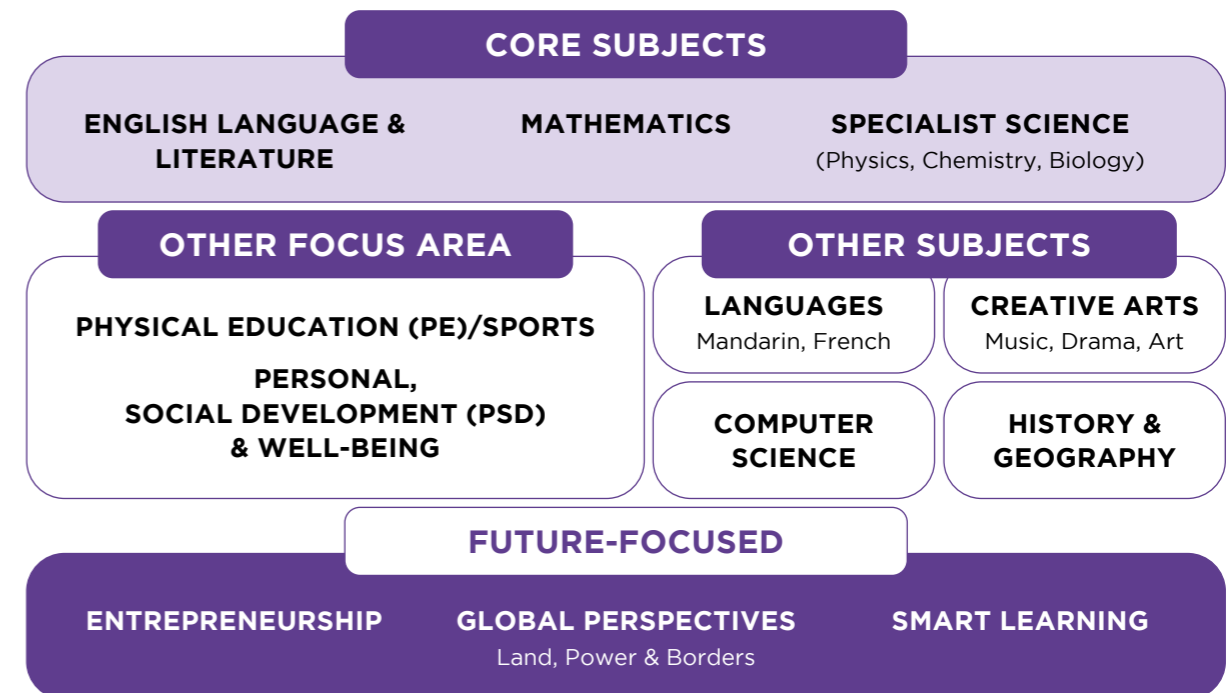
CORE SUBJECTS

ENGLISH LANGUAGE & LITERATURE

MATHEMATICS

SPECIALIST SCIENCE
(Physics, Chemistry, Biology)

OTHER FOCUS AREA

PHYSICAL EDUCATION (PE)/SPORTS

PERSONAL, SOCIAL DEVELOPMENT (PSD) & WELL-BEING

OTHER SUBJECTS

LANGUAGES
Mandarin, French

CREATIVE ARTS
Music, Drama, Art

COMPUTER SCIENCE

HISTORY & GEOGRAPHY

FUTURE-FOCUSED

ENTREPRENEURSHIP

GLOBAL PERSPECTIVES
Land, Power & Borders

SMART LEARNING